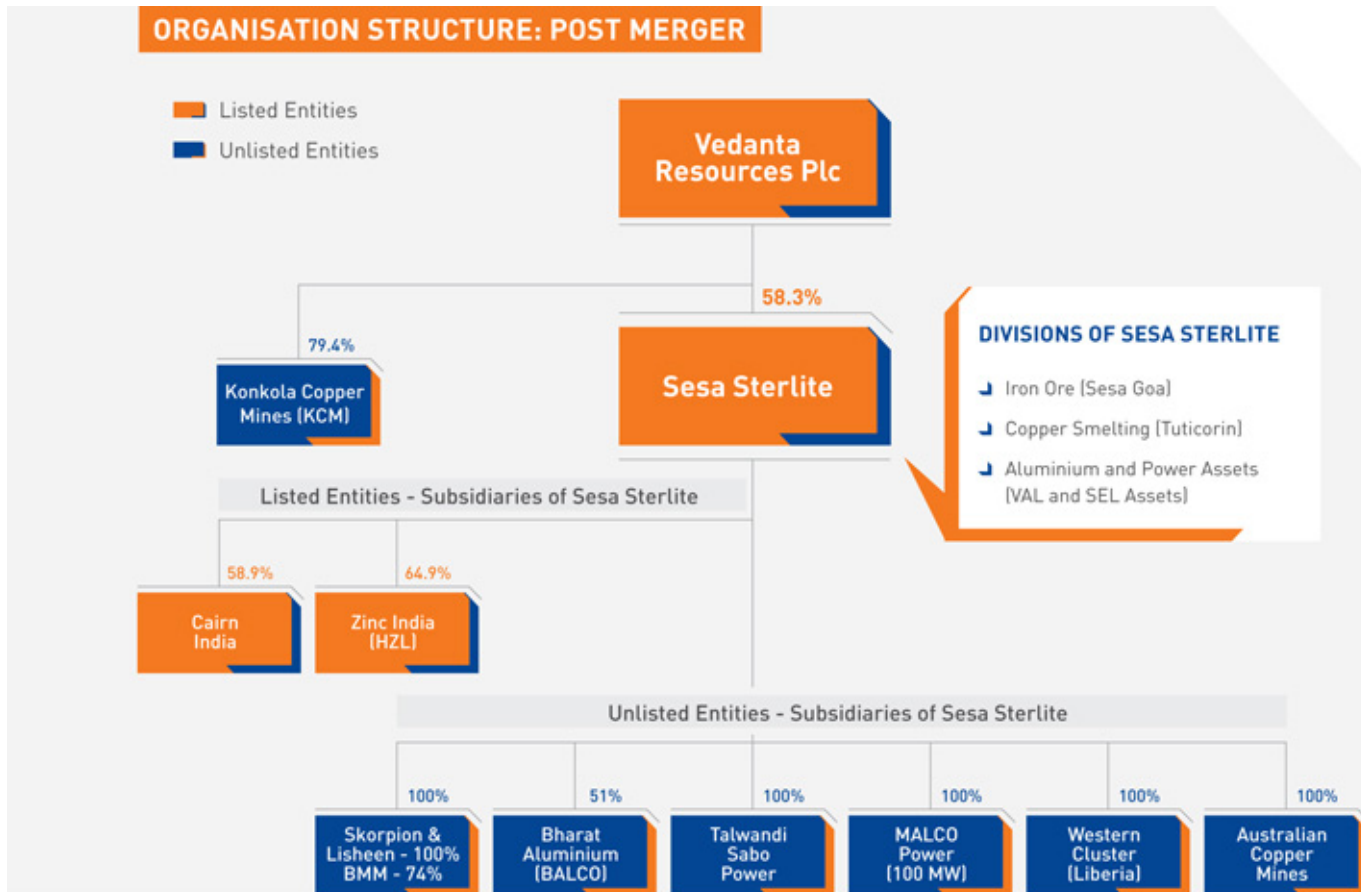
ORGANISATION STRUCTURE: POST MERGER

Listed Entities

Unlisted Entities

Vedanta Resources Plc

58.3%

79.4%

Konkola Copper Mines (KCM)

Sesa Sterlite

DIVISIONS OF SESA STERLITE

Iron Ore (Sesa Goa)

Copper Smelting (Tuticorin)

Aluminium and Power Assets (VAL and SEL Assets)

Listed Entities - Subsidiaries of Sesa Sterlite

58.9%

Cairn India

64.9%

Zinc India (HZL)

Unlisted Entities - Subsidiaries of Sesa Sterlite

100%

Skorpion & Lisheen - 100% BMM - 74%

51%

Bharat Aluminium (BALCO)

100%

Talwandi Sabo Power

100%

MALCO Power (100 MW)

100%

Western Cluster (Liberia)

100%

Australian Copper Mines